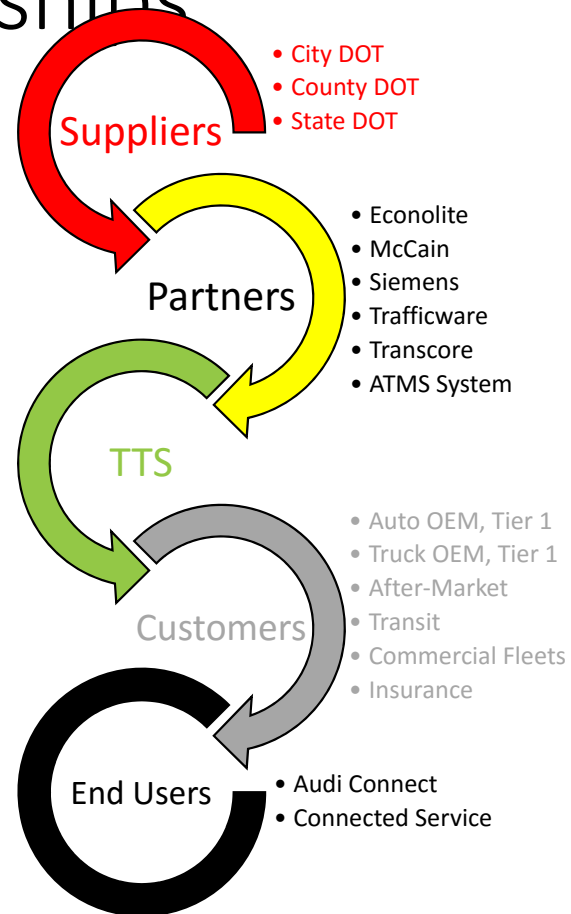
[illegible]

Suppliers
• City DOT
• County DOT
• State DOT

Partners
• Econolite
• McCain
• Siemens
• Trafficware
• Transcore
• ATMS System

TTS

Customers
• Auto OEM, Tier 1
• Truck OEM, Tier 1
• After-Market
• Transit
• Commercial Fleets
• Insurance

End Users
• Audi Connect
• Connected Service